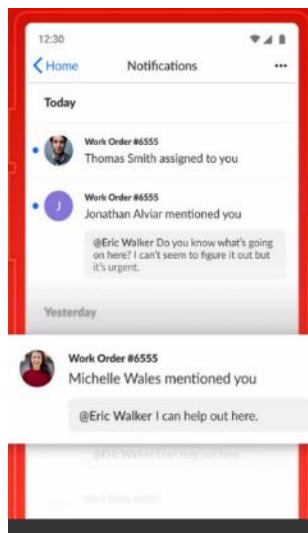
12:30

Home

Notifications

...

Today

Work Order #6555
Thomas Smith assigned to you

J

Work Order #6555
Jonathan Alviar mentioned you

@Eric Walker Do you know what's going on here? I can't seem to figure it out but it's urgent.

Yesterday

Work Order #6555
Michelle Wales mentioned you

@Eric Walker I can help out here.

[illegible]

Work Order #6555